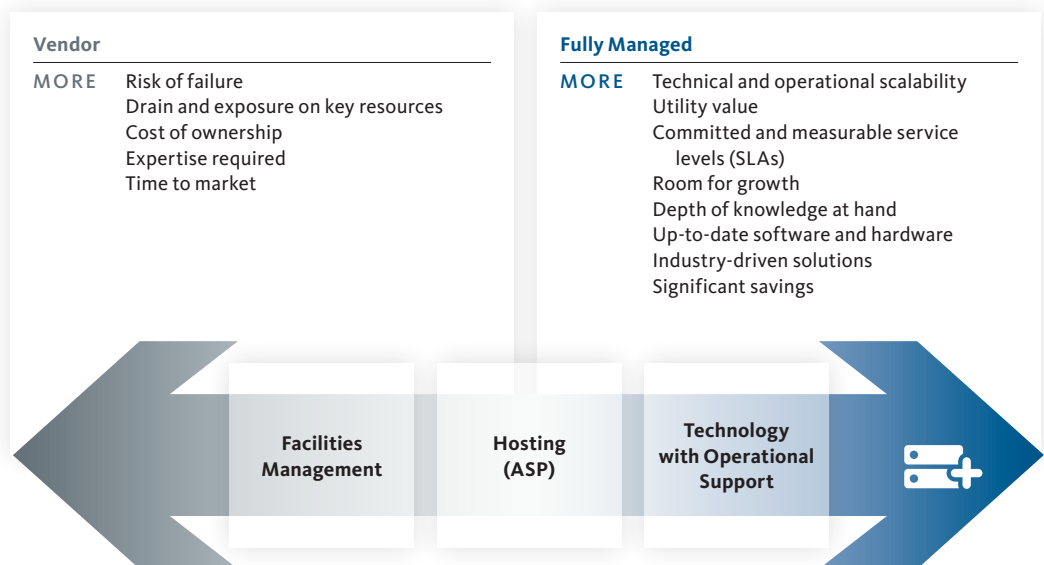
Vendor

MORE Risk of failure
Drain and exposure on key resources
Cost of ownership
Expertise required
Time to market

Fully Managed

MORE Technical and operational scalability
Utility value
Committed and measurable service levels (SLAs)
Room for growth
Depth of knowledge at hand
Up-to-date software and hardware
Industry-driven solutions
Significant savings

Facilities Management

Hosting (ASP)

Technology with Operational Support